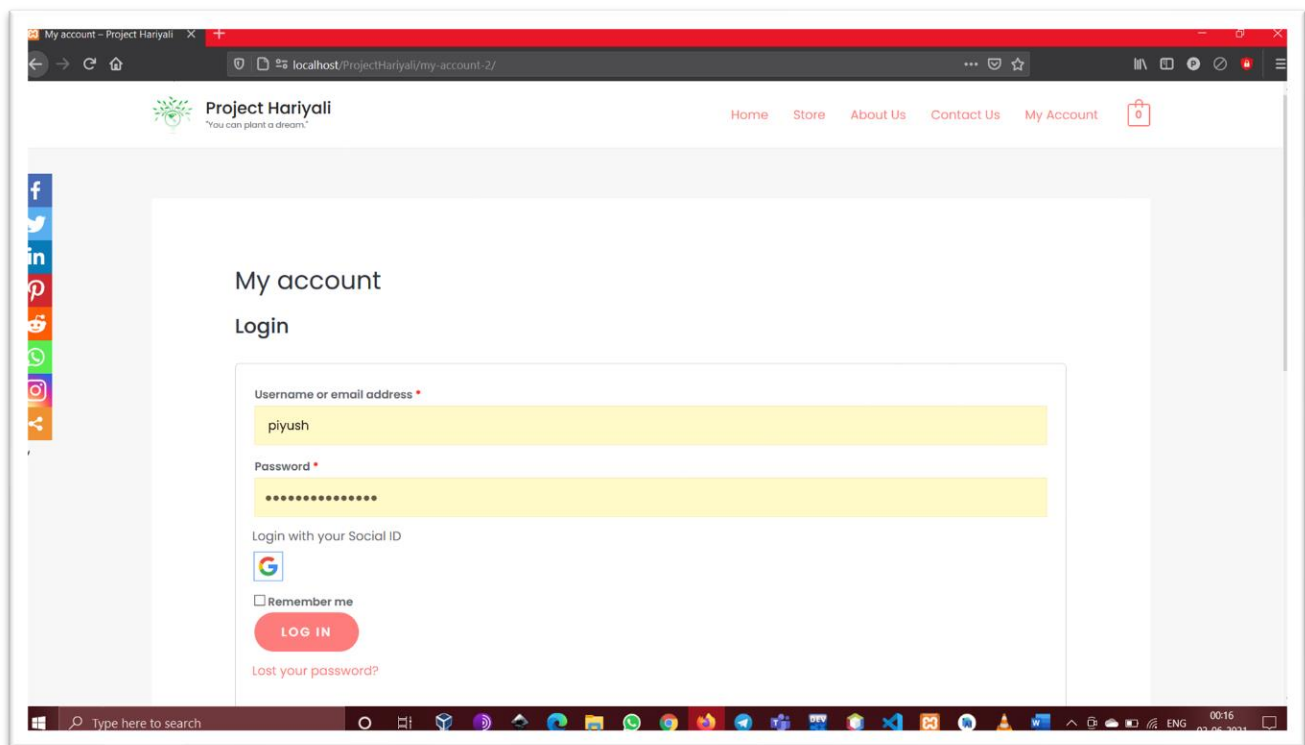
My account – Project Hariyali

localhost/ProjectHariyali/my-account-2/

Project Hariyali
"You can plant a dream."

Home Store About Us Contact Us My Account 0

My account

Login

Username or email address *

piyush

Password *

•••••••••••••••

Login with your Social ID

Remember me

LOG IN

Lost your password?

Type here to search

ENG 00:16 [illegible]